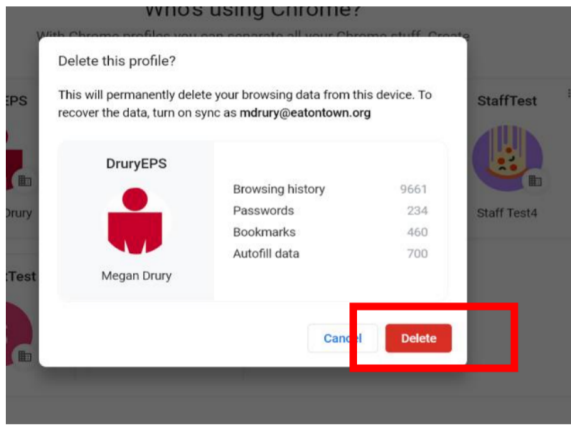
Who's using Chrome?

With Chrome profiles you can separate all your Chrome stuff. Create

EPS

Drury

StaffTest

Staff Test4

Test

Delete this profile?

This will permanently delete your browsing data from this device. To recover the data, turn on sync as **mdrury@eatontown.org**

DruryEPS

Megan Drury

| | |
|---|---|
| Browsing history | 9661 |
| Passwords | 234 |
| Bookmarks | 460 |
| Autofill data | 700 |

Cancel

Delete